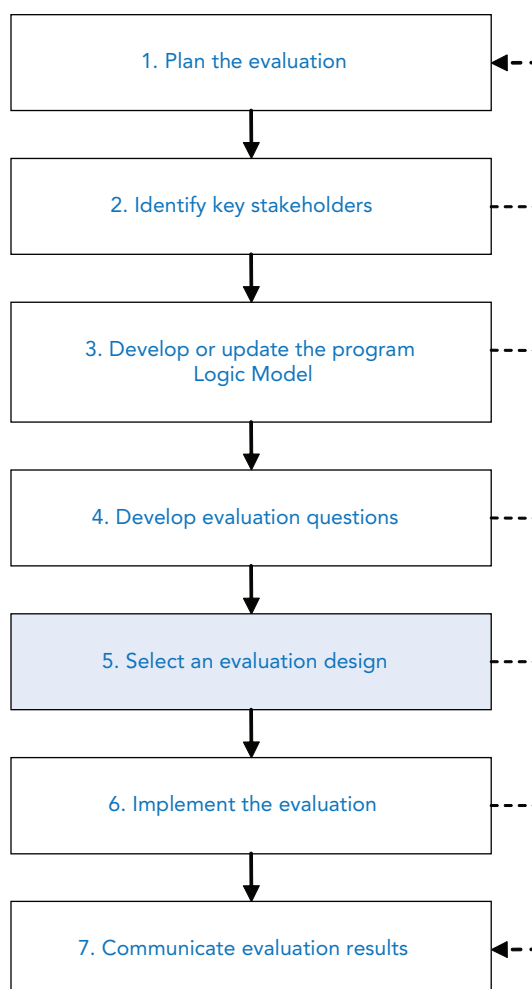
1. Plan the evaluation

2. Identify key stakeholders

3. Develop or update the program Logic Model

4. Develop evaluation questions

5. Select an evaluation design

6. Implement the evaluation

7. Communicate evaluation results